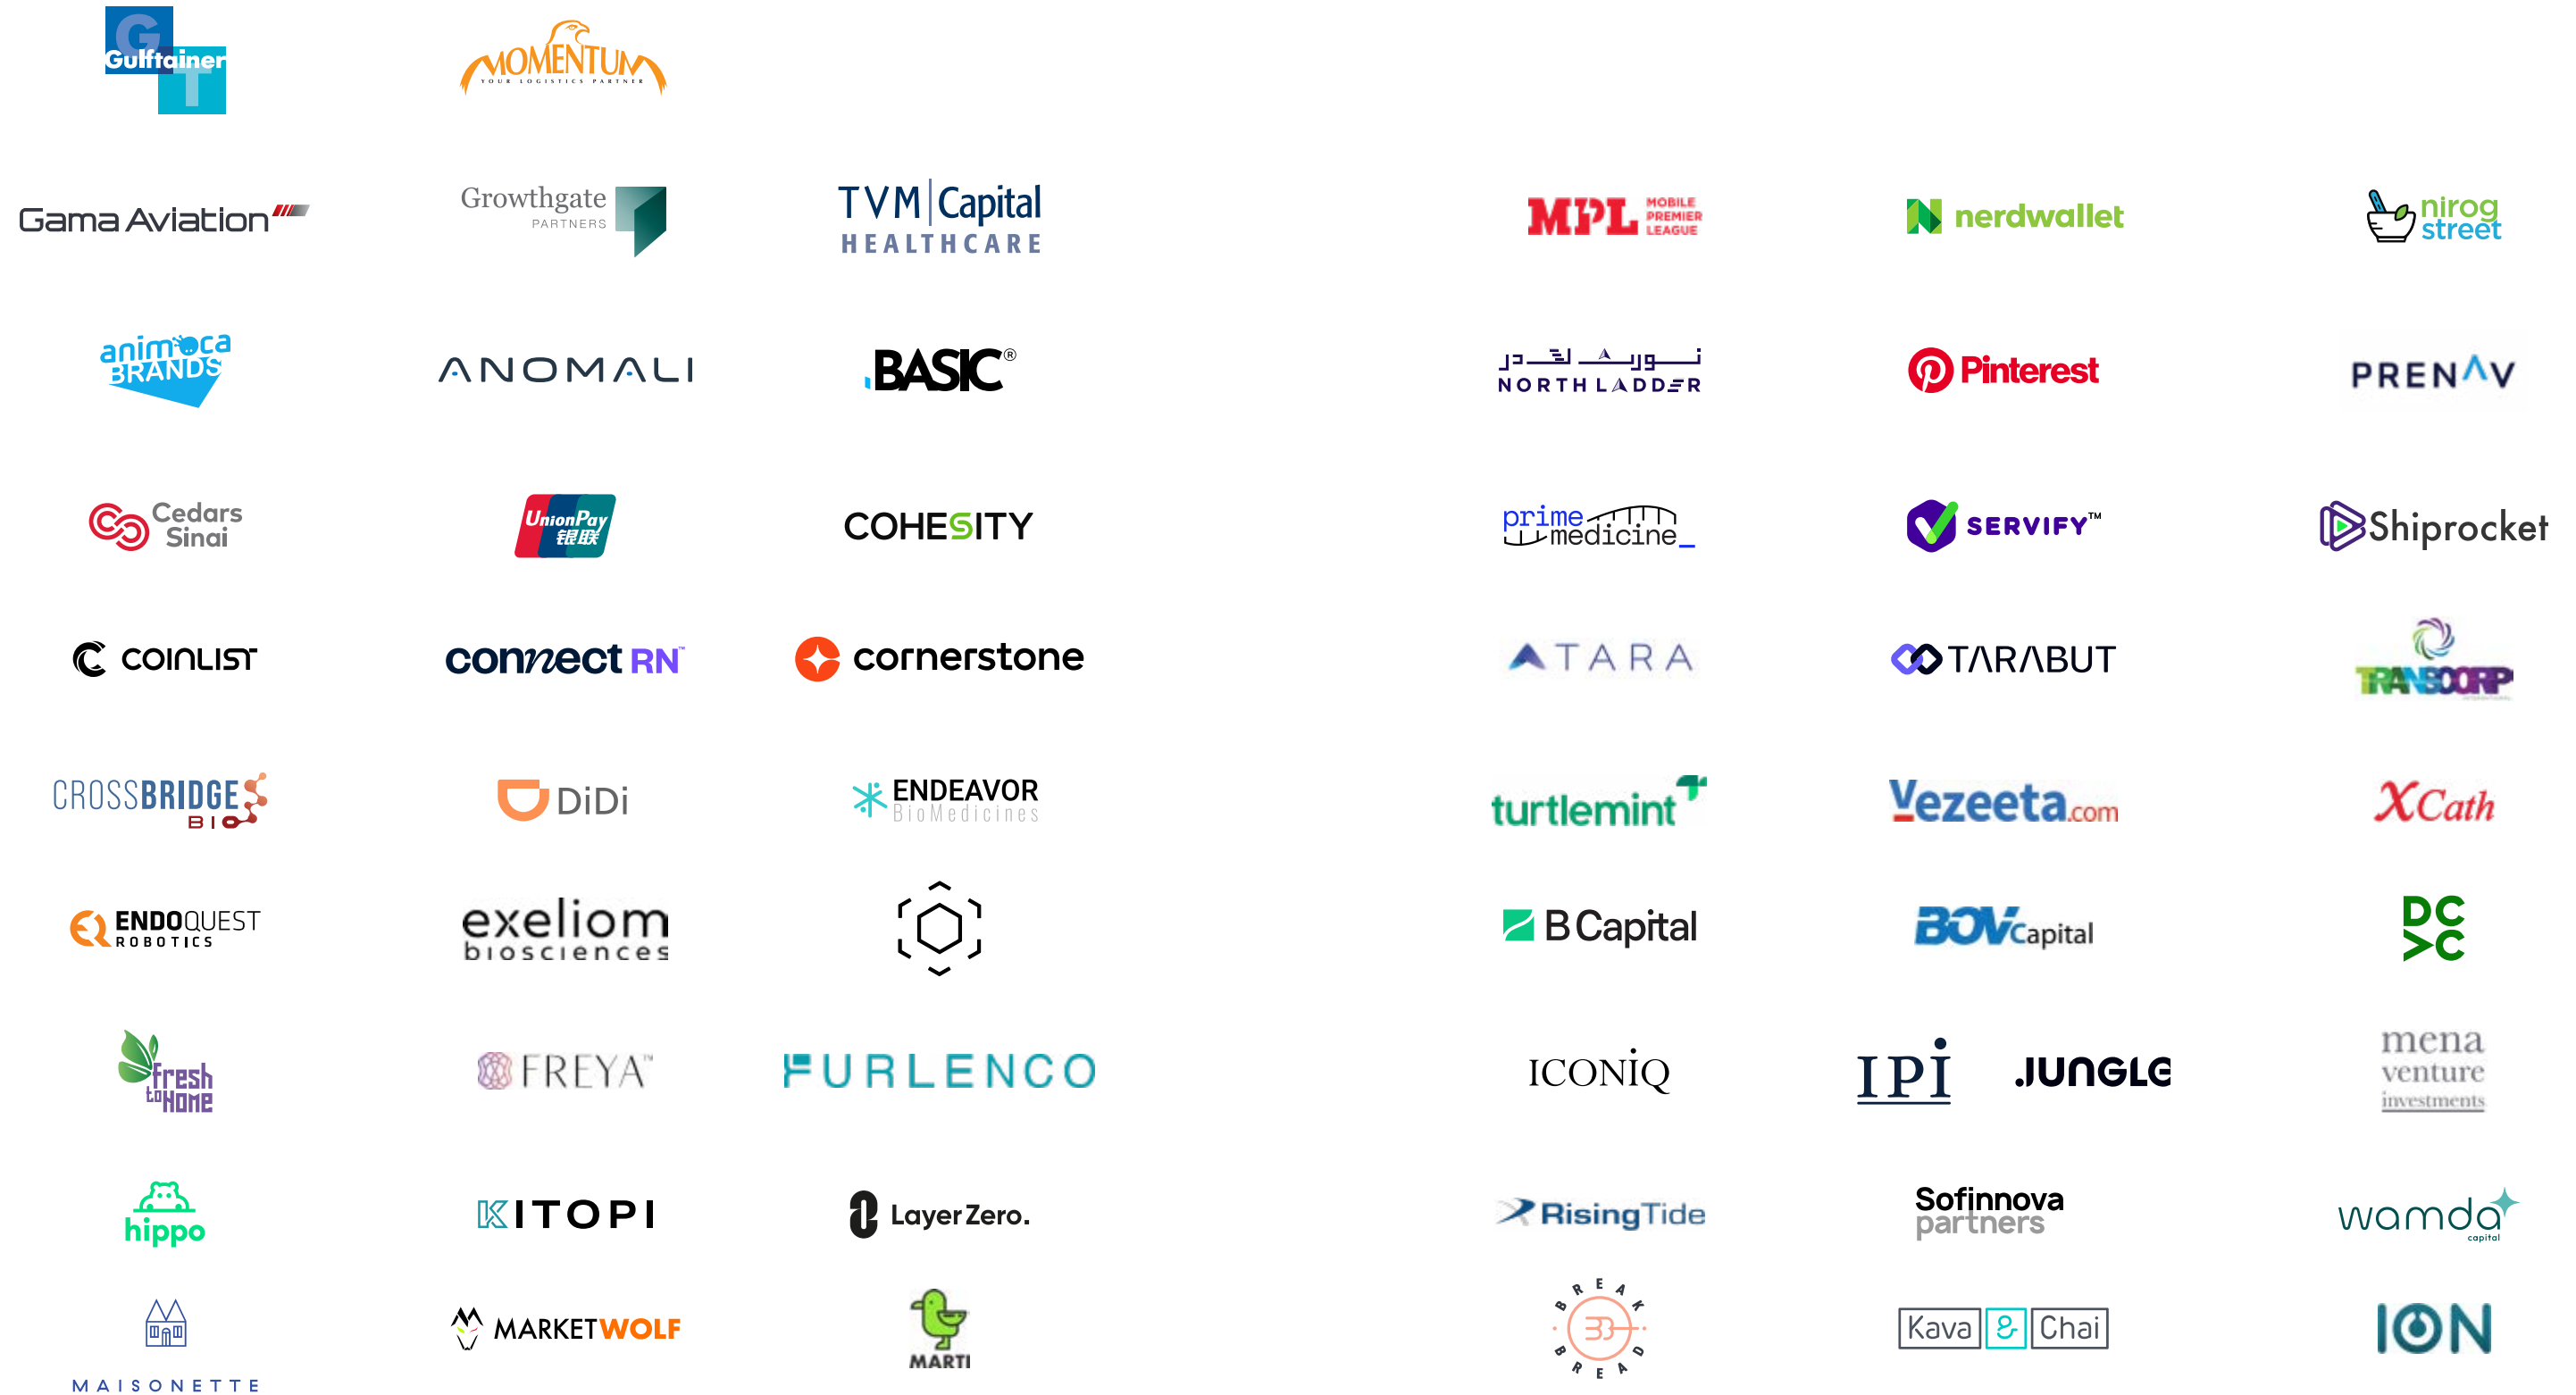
Gulftainer

MOMENTUM
YOUR LOGISTICS PARTNER

Gama Aviation

Growthgate PARTNERS

TVM Capital HEALTHCARE

animoca BRANDS

ANOMALI

BASIC®

Cedars Sinai

UnionPay 银联

COHESITY

COINLIST

connect RN

cornerstone

CROSSBRIDGE BIO

DiDi

ENDEAVOR BioMedicines

ENDOQUEST ROBOTICS

exeliom biosciences

fresh to Home

FREYA

FURLENCO

hippo

KITOPI

LayerZero.

MAISONETTE

MARKETWOLF

MARTI

MPL MOBILE PREMIER LEAGUE

nerdwallet

nirog street

نورث لادر
NORTH LADDER

Pinterest

PRENAV

prime medicine

SERVIFY™

Shiprocket

ATARA

TARABUT

TRANSCORP

turtlemint

Vezeeta.com

XCath

B Capital

BOV Capital

DC VC

ICONIQ

IPI

JUNGLE

mena venture investments

RisingTide

Sofinnova partners

wamda capital

BREAK BREAD

Kava & Chai

ION